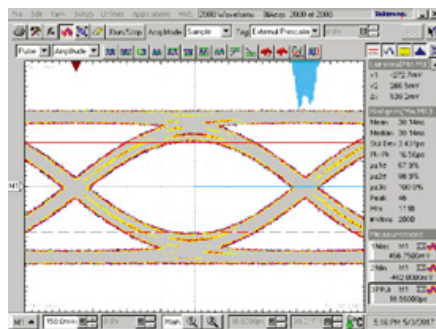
File Edit View Setup Utilities Applications Help 2000 waveforms Waveforms: 2000 of 2000 Tektronix

Run/Stop Acq Mode Sample Trig External Prescale

Pulse Amplitude

Cursors
v1 -272.7mV
v2 266.5mV
Δ 539.2mV

Histogram
Mean 30.14ns
Median 30.14ns
Std Dev 3.637ps
Pk-Pk 16.56ps
μ±1σ 67.9%
μ±2σ 96.9%
μ±3σ 100.0%
Peak 46
Hits 1118
Waveforms 2000

Measurement
1Max M1 466.7500mV
2Min M1 -462.0000mV
3Pk-Pk M1 16.56000ps

M1

150.0mV/div

Main

5:16 PM 5/3/2007